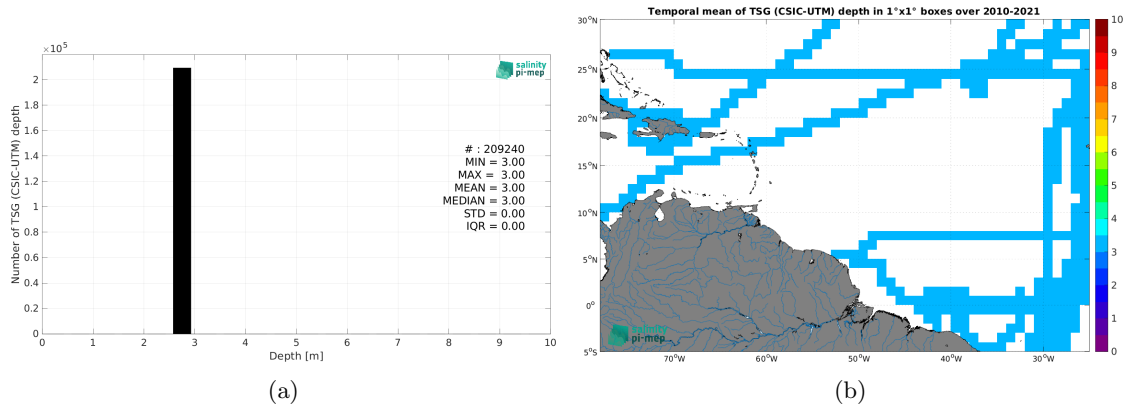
$\times 10^5$

salinity pi-mep

Number of TSG (CSIC-UTM) depth

2
1.8
1.6
1.4
1.2
1
0.8
0.6
0.4
0.2
0

# : 209240
MIN = 3.00
MAX = 3.00
MEAN = 3.00
MEDIAN = 3.00
STD = 0.00
IQR = 0.00

0 1 2 3 4 5 6 7 8 9 10
Depth [m]

(a)

Temporal mean of TSG (CSIC-UTM) depth in 1°x1° boxes over 2010-2021

30°N
25°N
20°N
15°N
10°N
5°N
0°
5°S

70°W 60°W 50°W 40°W 30°W

salinity pi-mep

10
9
8
7
6
5
4
3
2
1
0

(b)